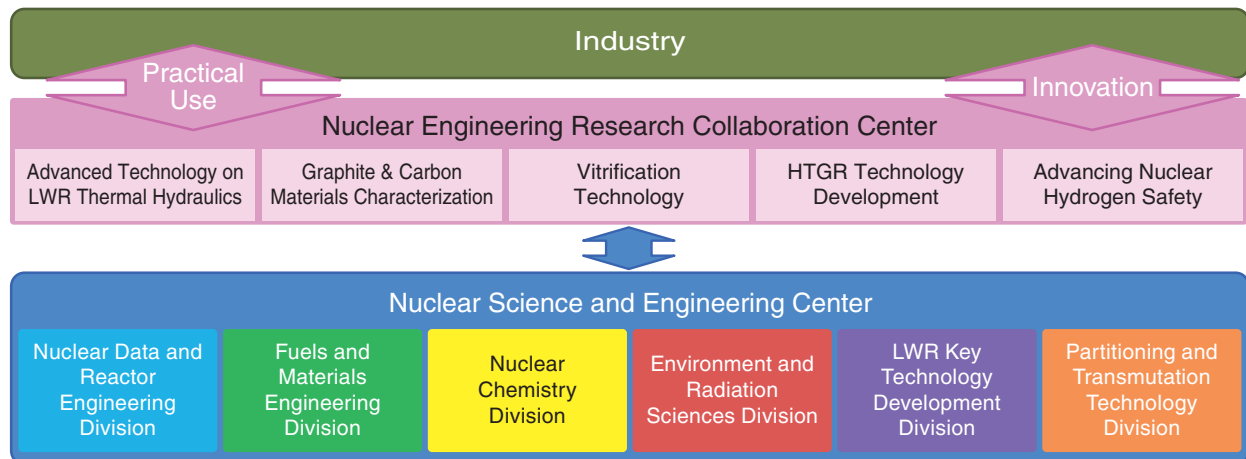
Industry

Practical Use

Innovation

Nuclear Engineering Research Collaboration Center

| Advanced Technology on LWR Thermal Hydraulics | Graphite & Carbon Materials Characterization | Vitrification Technology | HTGR Technology Development | Advancing Nuclear Hydrogen Safety |
|---|---|---|---|---|

Nuclear Science and Engineering Center

| Nuclear Data and Reactor Engineering Division | Fuels and Materials Engineering Division | Nuclear Chemistry Division | Environment and Radiation Sciences Division | LWR Key Technology Development Division | Partitioning and Transmutation Technology Division |
|---|---|---|---|---|---|